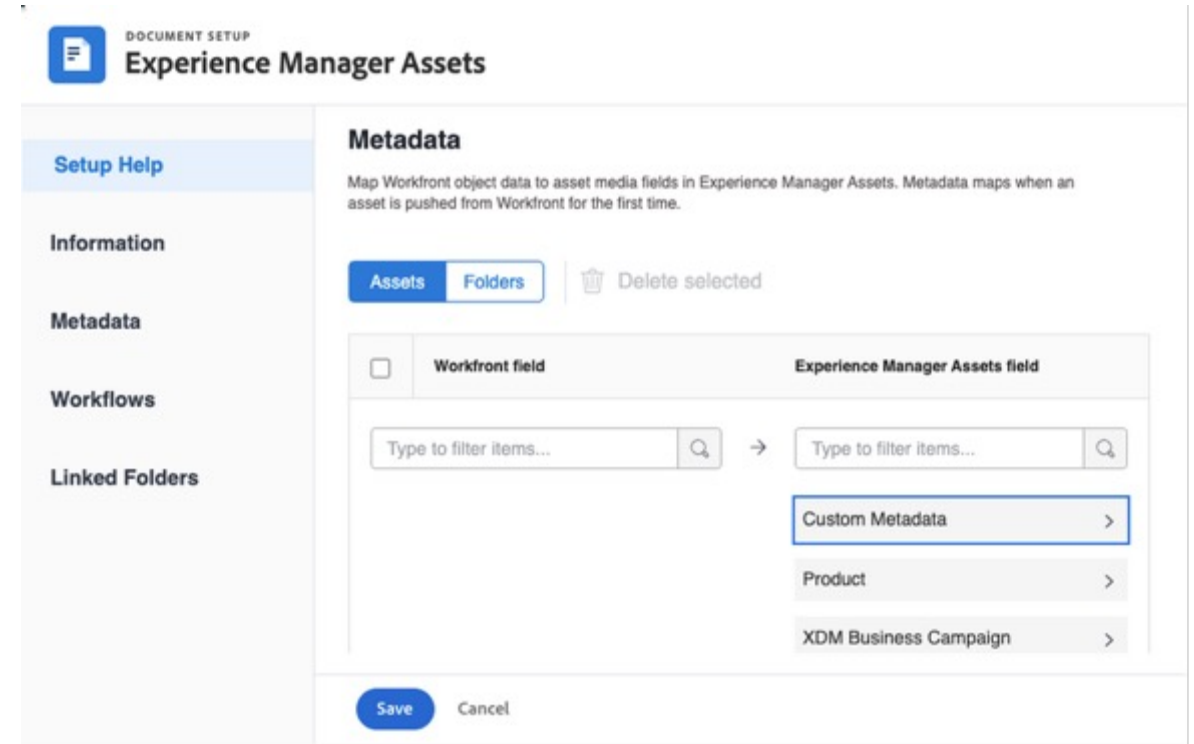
DOCUMENT SETUP
Experience Manager Assets

Setup Help

Information

Metadata

Workflows

Linked Folders

Metadata

Map Workfront object data to asset media fields in Experience Manager Assets. Metadata maps when an asset is pushed from Workfront for the first time.

Assets Folders Delete selected

| | Workfront field | Experience Manager Assets field |
|---|---|---|

Type to filter items... → Type to filter items...

Custom Metadata >

Product >

XDM Business Campaign >

Save Cancel